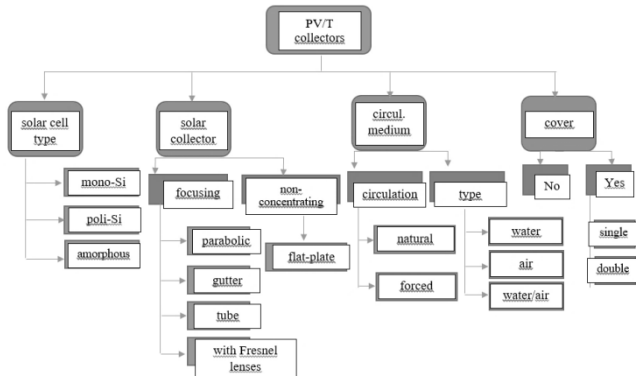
PV/T collectors

solar cell type

mono-Si

poli-Si

amorphous

solar collector

focusing

parabolic

gutter

tube

with Fresnel lenses

non-concentrating

flat-plate

circul. medium

circulation

natural

forced

type

water

air

water/air

cover

No

Yes

single

double